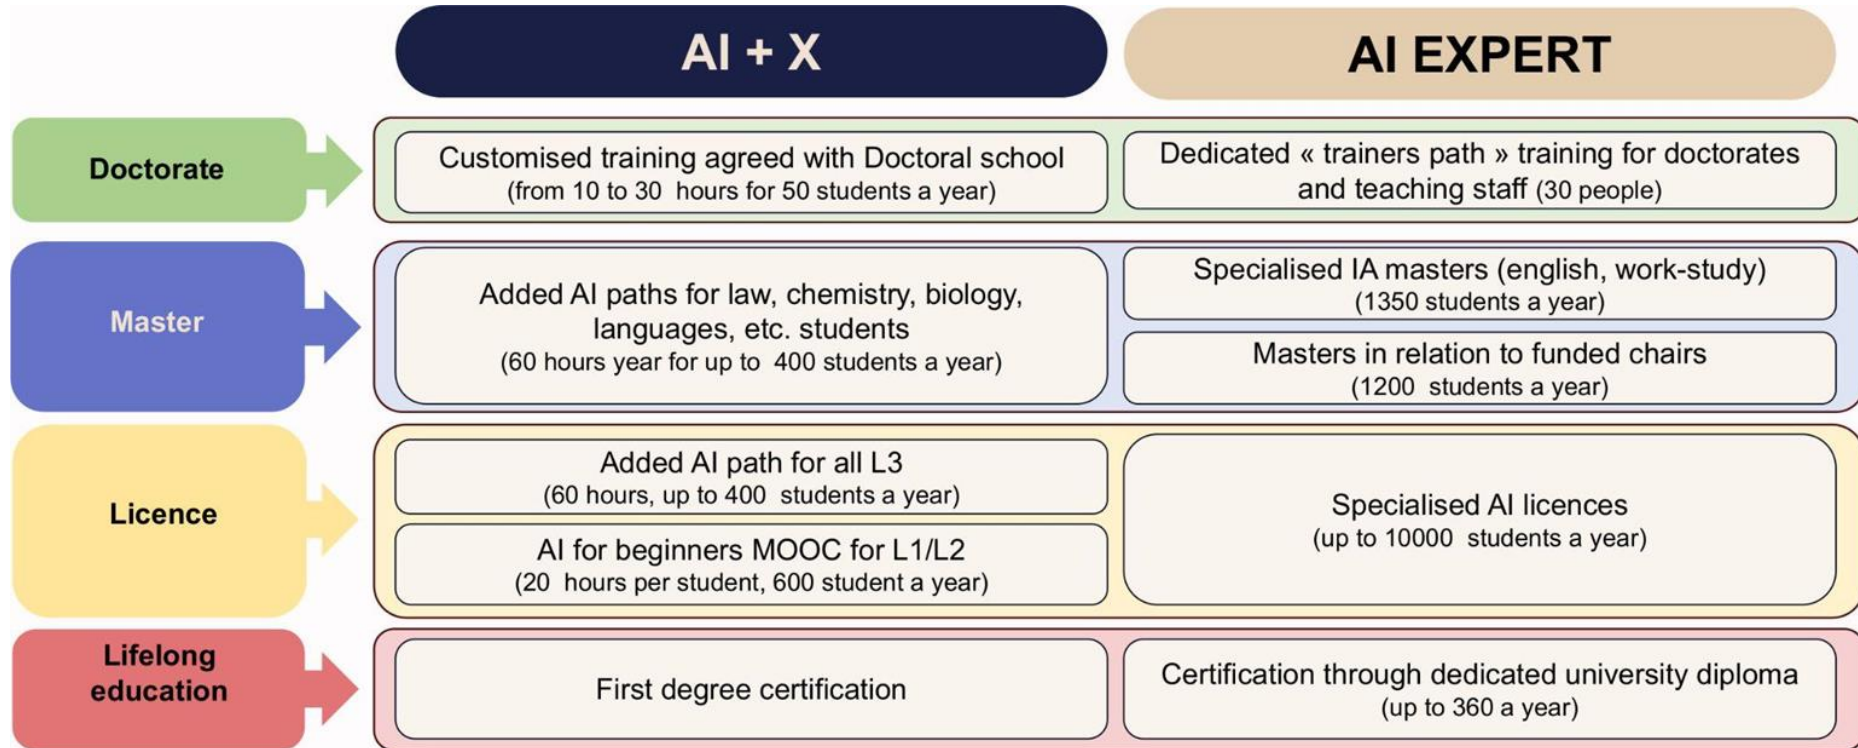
| | AI + X | AI EXPERT |
|---|---|---|
| Doctorate | Customised training agreed with Doctoral school (from 10 to 30 hours for 50 students a year) | Dedicated « trainers path » training for doctorates and teaching staff (30 people) |
| Master | Added AI paths for law, chemistry, biology, languages, etc. students (60 hours year for up to 400 students a year) | Specialised IA masters (english, work-study) (1350 students a year)<br>Masters in relation to funded chairs (1200 students a year) |
| Licence | Added AI path for all L3 (60 hours, up to 400 students a year)<br>AI for beginners MOOC for L1/L2 (20 hours per student, 600 student a year) | Specialised AI licences (up to 10000 students a year) |
| Lifelong education | First degree certification | Certification through dedicated university diploma (up to 360 a year) |